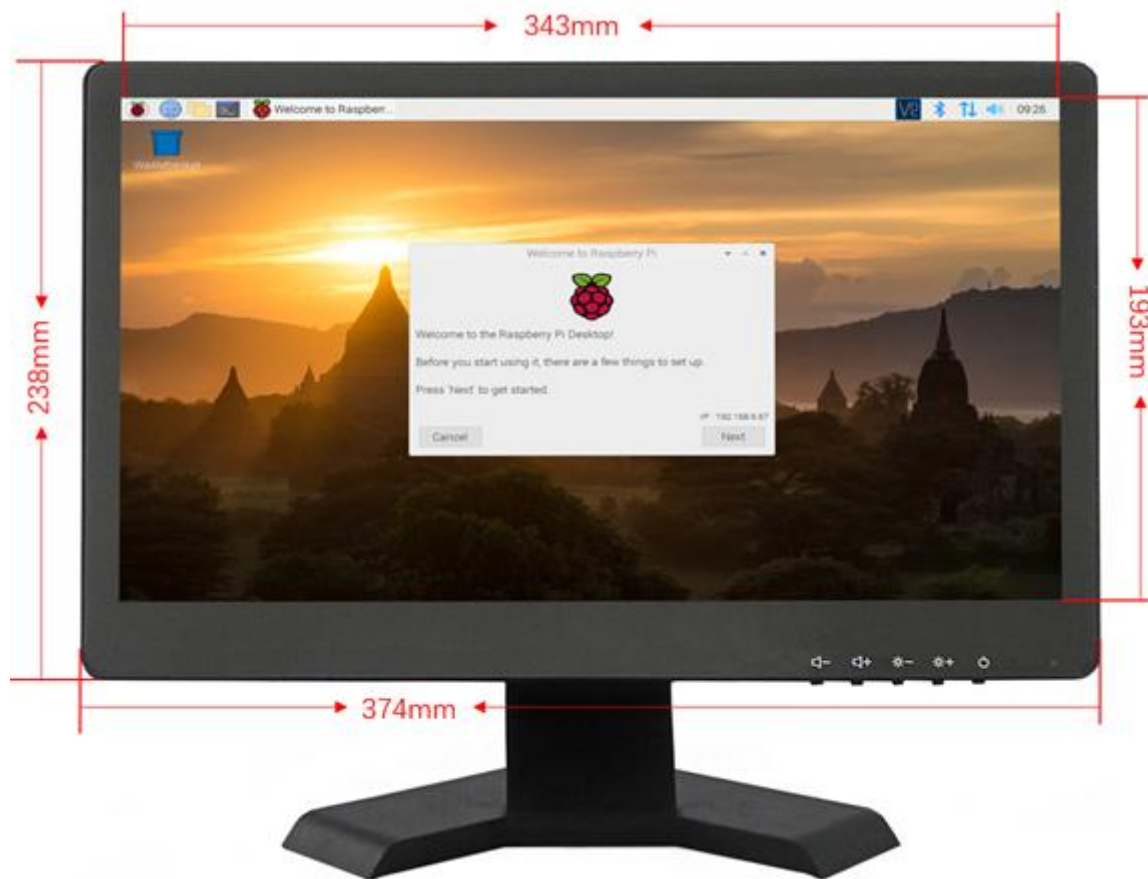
343mm

Welcome to Raspberr...

09:26

Wastebasket

Welcome to Raspberry Pi

Welcome to the Raspberry Pi Desktop!

Before you start using it, there are a few things to set up.

Press 'Next' to get started.

IP: 192.168.6.87

Cancel

Next

238mm

193mm

374mm